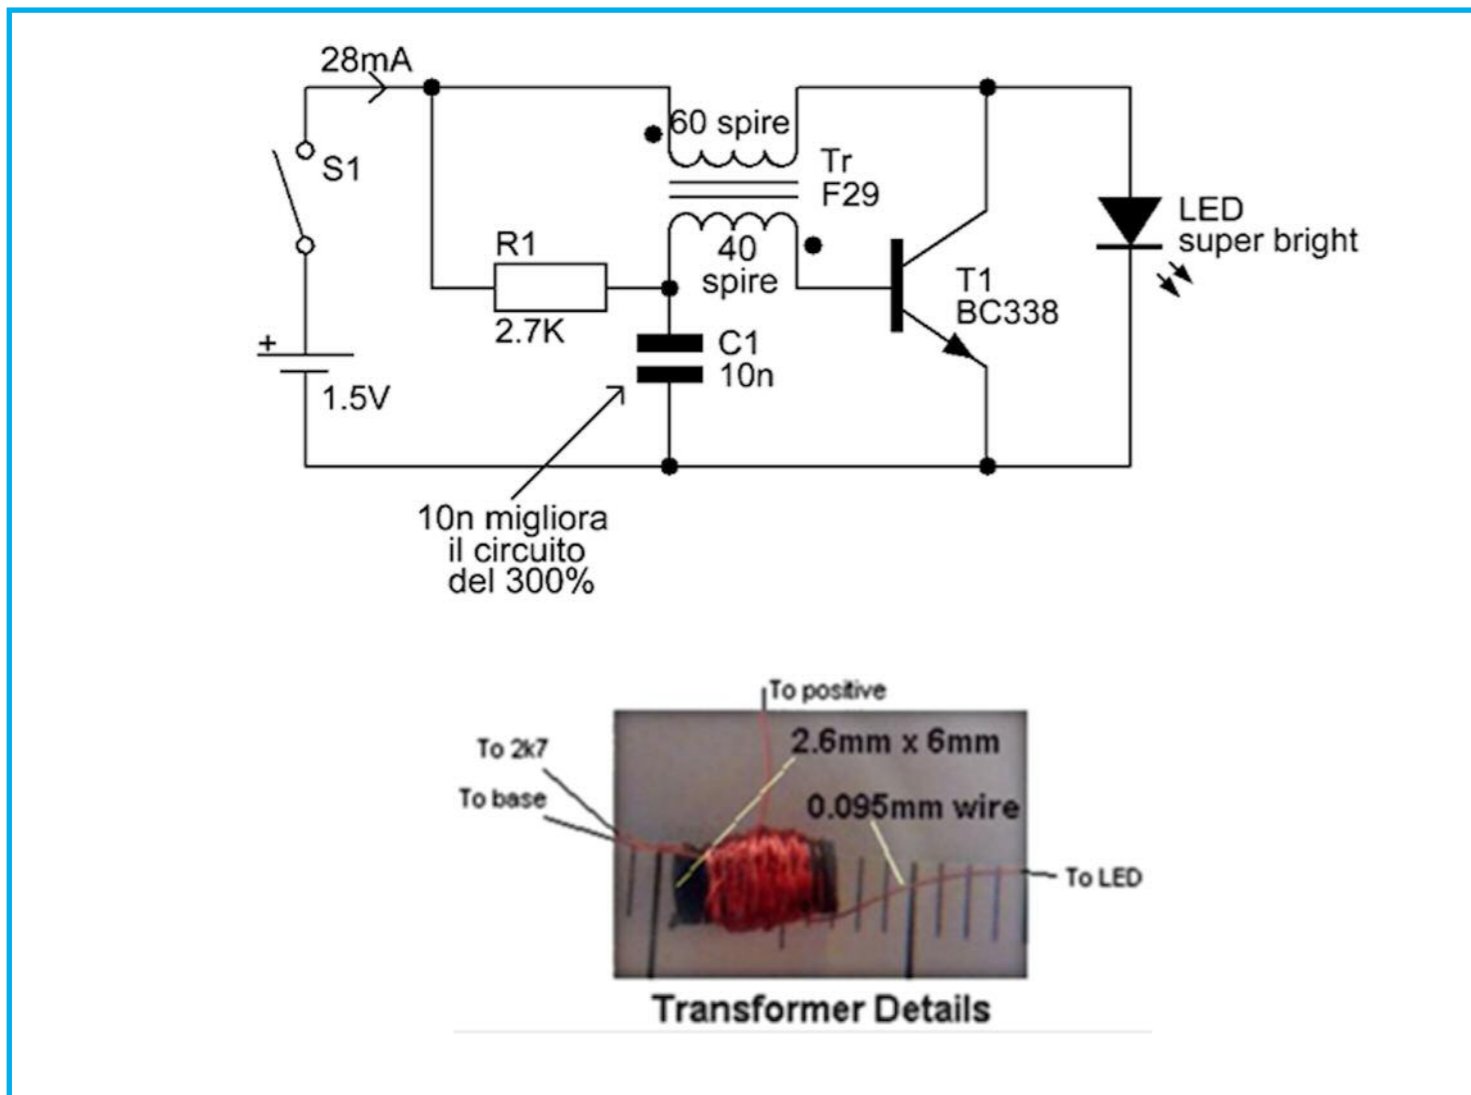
28mA

S1

+

1.5V

R1

2.7K

60 spire

Tr
F29

40
spire

C1
10n

T1
BC338

LED
super bright

10n migliora
il circuito
del 300%

To positive

To 2k7

To base

2.6mm x 6mm

0.095mm wire

To LED

Transformer Details